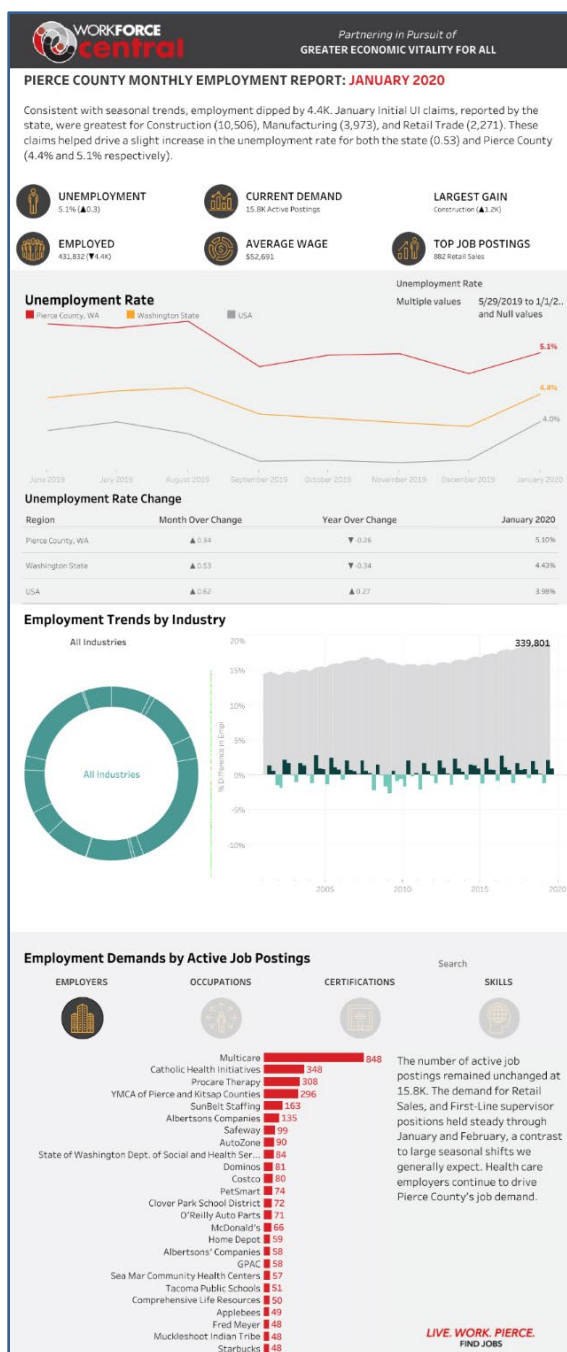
WORKFORCE central

Partnering in Pursuit of
GREATER ECONOMIC VITALITY FOR ALL

PIERCE COUNTY MONTHLY EMPLOYMENT REPORT: JANUARY 2020

Consistent with seasonal trends, employment dipped by 4.4K. January Initial UI claims, reported by the state, were greatest for Construction (10,506), Manufacturing (3,973), and Retail Trade (2,271). These claims helped drive a slight increase in the unemployment rate for both the state (0.53) and Pierce County (4.4% and 5.1% respectively).

UNEMPLOYMENT
5.1% (▲0.3)

CURRENT DEMAND
15.8K Active Postings

LARGEST GAIN
Construction (▲1.2K)

EMPLOYED
431,832 (▼4.4K)

AVERAGE WAGE
$52,691

TOP JOB POSTINGS
882 Retail Sales

Unemployment Rate
Multiple values 5/29/2019 to 1/1/2.. and Null values

Unemployment Rate
Pierce County, WA Washington State USA

5.1%
4.4%
4.0%

June 2019 July 2019 August 2019 September 2019 October 2019 November 2019 December 2019 January 2020

Unemployment Rate Change

| Region | Month Over Change | Year Over Change | January 2020 |
|---|---|---|---|
| Pierce County, WA | ▲0.34 | ▼-0.26 | 5.10% |
| Washington State | ▲0.53 | ▼-0.34 | 4.43% |
| USA | ▲0.62 | ▲0.27 | 3.98% |

Employment Trends by Industry

All Industries

All Industries

339,801

20%
15%
10%
5%
0%
-5%
-10%
% Difference in Empl

2005 2010 2015 2020

Employment Demands by Active Job Postings

Search

EMPLOYERS OCCUPATIONS CERTIFICATIONS SKILLS

Multicare 848
Catholic Health Initiatives 348
Procare Therapy 308
YMCA of Pierce and Kitsap Counties 296
SunBelt Staffing 163
Albertsons Companies 135
Safeway 99
AutoZone 90
State of Washington Dept. of Social and Health Ser... 84
Dominos 81
Costco 80
PetSmart 74
Clover Park School District 72
O'Reilly Auto Parts 71
McDonald's 66
Home Depot 59
Albertsons' Companies 58
GPAC 58
Sea Mar Community Health Centers 57
Tacoma Public Schools 51
Comprehensive Life Resources 50
Applebees 49
Fred Meyer 48
Muckleshoot Indian Tribe 48
Starbucks 48

The number of active job postings remained unchanged at 15.8K. The demand for Retail Sales, and First-Line supervisor positions held steady through January and February, a contrast to large seasonal shifts we generally expect. Health care employers continue to drive Pierce County's job demand.

LIVE. WORK. PIERCE.
FIND JOBS